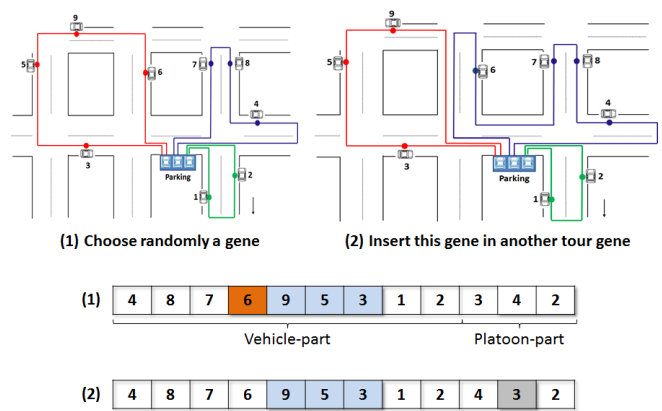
9
5
6
7
8
4
3
Parking
1
2

9
5
6
7
8
4
3
Parking
1
2

(1) Choose randomly a gene

(2) Insert this gene in another tour gene

| (1) | 4 | 8 | 7 | 6 | 9 | 5 | 3 | 1 | 2 | 3 | 4 | 2 |
|---|---|---|---|---|---|---|---|---|---|---|---|---|

Vehicle-part

Platoon-part

| (2) | 4 | 8 | 7 | 6 | 9 | 5 | 3 | 1 | 2 | 4 | 3 | 2 |
|---|---|---|---|---|---|---|---|---|---|---|---|---|